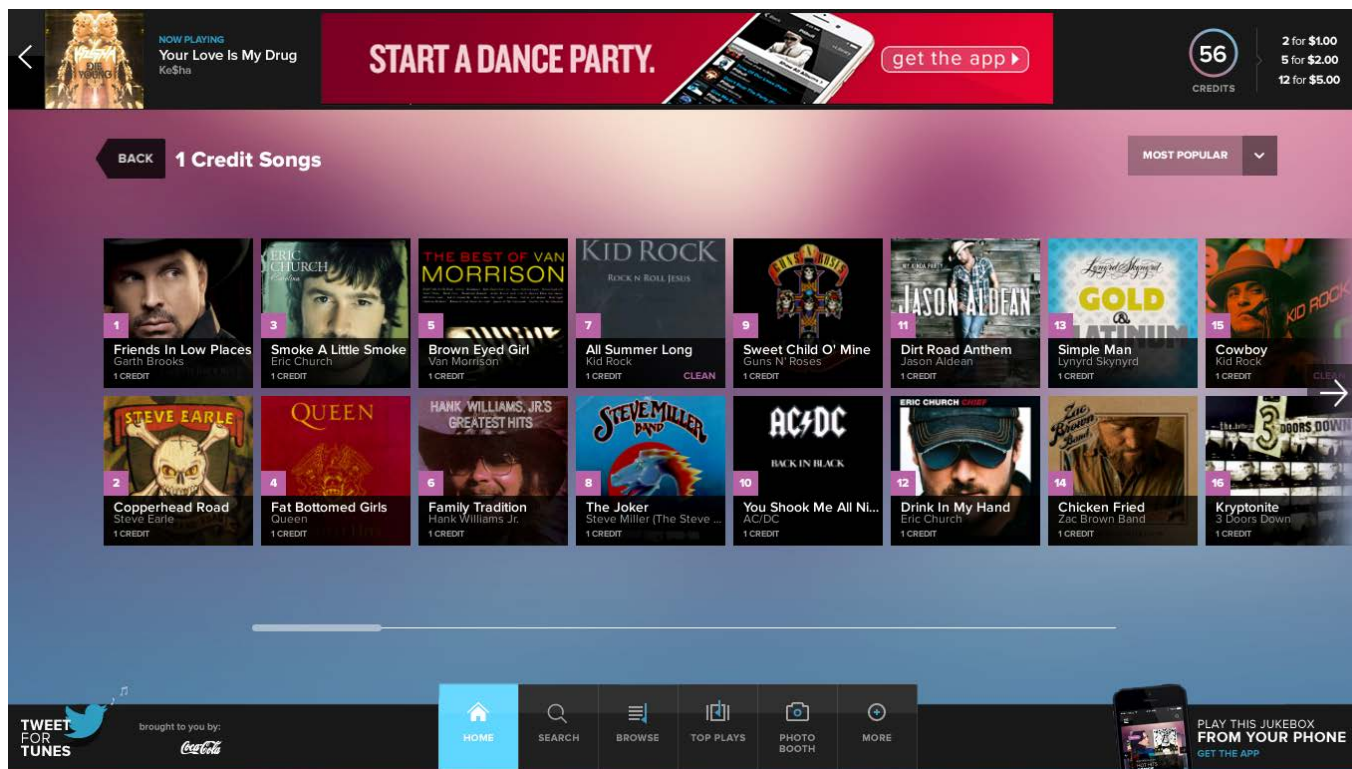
NOW PLAYING
Your Love Is My Drug
Ke$ha

START A DANCE PARTY.
get the app ▸

56
CREDITS

2 for $1.00
5 for $2.00
12 for $5.00

BACK
1 Credit Songs

MOST POPULAR

1
Friends In Low Places
Garth Brooks
1 CREDIT

3
Smoke A Little Smoke
Eric Church
1 CREDIT

5
Brown Eyed Girl
Van Morrison
1 CREDIT

7
All Summer Long
Kid Rock
1 CREDIT
CLEAN

9
Sweet Child O' Mine
Guns N' Roses
1 CREDIT

11
Dirt Road Anthem
Jason Aldean
1 CREDIT

13
Simple Man
Lynyrd Skynyrd
1 CREDIT

15
Cowboy
Kid Rock
1 CREDIT
CLEAN

2
Copperhead Road
Steve Earle
1 CREDIT

4
Fat Bottomed Girls
Queen
1 CREDIT

6
Family Tradition
Hank Williams Jr.
1 CREDIT

8
The Joker
Steve Miller (The Steve ...
1 CREDIT

10
You Shook Me All Ni...
AC/DC
1 CREDIT

12
Drink In My Hand
Eric Church
1 CREDIT

14
Chicken Fried
Zac Brown Band
1 CREDIT

16
Kryptonite
3 Doors Down
1 CREDIT

TWEET FOR TUNES
brought to you by:
Coca-Cola

HOME
SEARCH
BROWSE
TOP PLAYS
PHOTO BOOTH
MORE

PLAY THIS JUKEBOX
FROM YOUR PHONE
GET THE APP